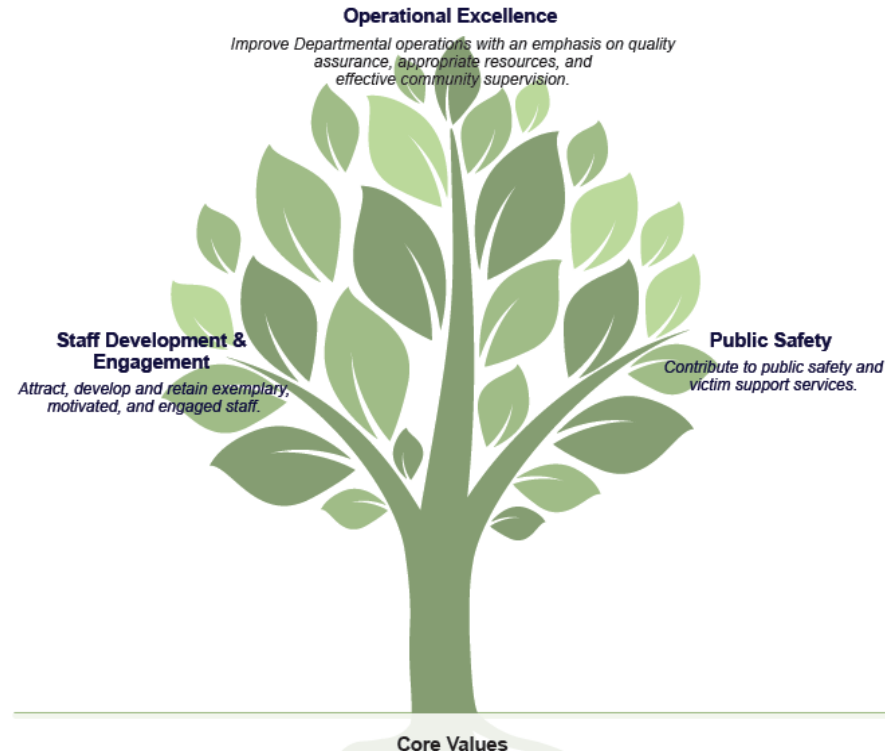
Operational Excellence

Improve Departmental operations with an emphasis on quality assurance, appropriate resources, and effective community supervision.

Staff Development & Engagement

Attract, develop and retain exemplary, motivated, and engaged staff.

Public Safety

Contribute to public safety and victim support services.

Core Values